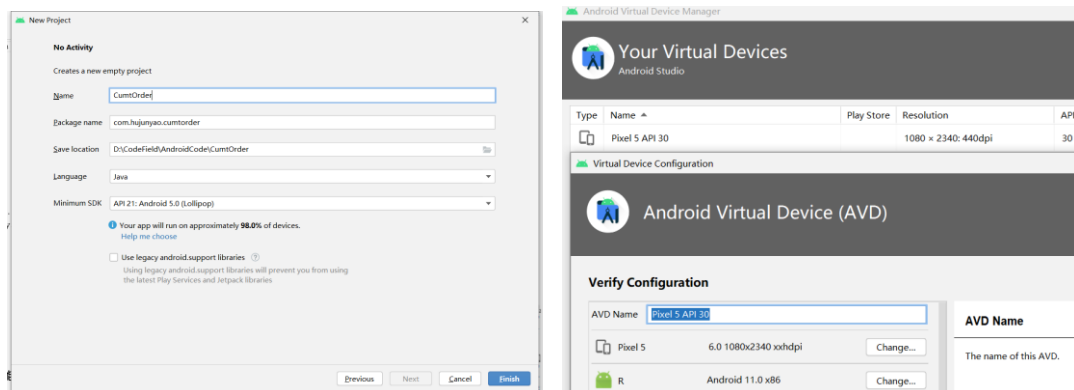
New Project

No Activity

Creates a new empty project

Name CumtOrder

Package name com.hujunyao.cumtorder

Save location D:\CodeField\AndroidCode\CumtOrder

Language Java

Minimum SDK API 21: Android 5.0 (Lollipop)

Your app will run on approximately 98.0% of devices.
Help me choose

Use legacy android.support libraries
Using legacy android.support libraries will prevent you from using the latest Play Services and Jetpack libraries

Previous Next Cancel Finish

Android Virtual Device Manager

Your Virtual Devices
Android Studio

| Type | Name ▲ | Play Store | Resolution | API |
|---|---|---|---|---|
| | Pixel 5 API 30 | | 1080 × 2340: 440dpi | 30 |

Virtual Device Configuration

Android Virtual Device (AVD)

Verify Configuration

AVD Name Pixel 5 API 30

Pixel 5 6.0 1080x2340 xxhdpi Change...

R Android 11.0 x86 Change...

AVD Name

The name of this AVD.